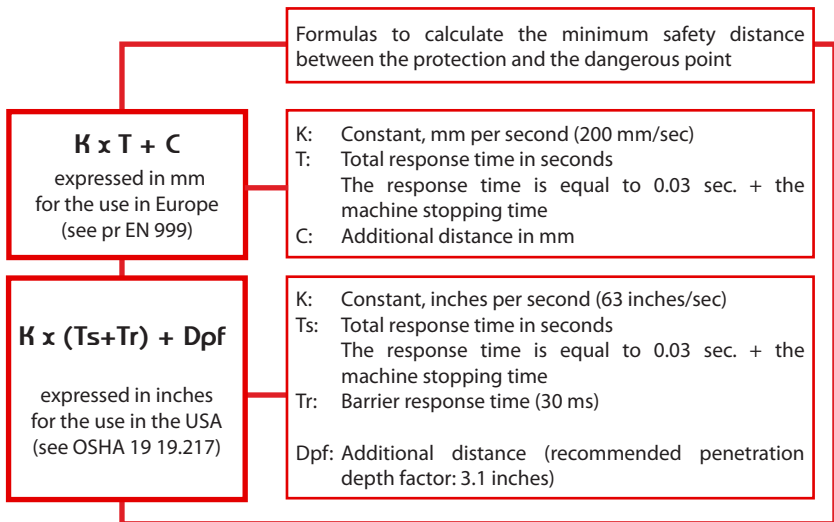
Formulas to calculate the minimum safety distance between the protection and the dangerous point

K x T + C

expressed in mm for the use in Europe (see pr EN 999)

K: Constant, mm per second (200 mm/sec)
T: Total response time in seconds
The response time is equal to 0.03 sec. + the machine stopping time
C: Additional distance in mm

K x (Ts+Tr) + Dpf

expressed in inches for the use in the USA (see OSHA 19 19.217)

K: Constant, inches per second (63 inches/sec)
Ts: Total response time in seconds
The response time is equal to 0.03 sec. + the machine stopping time
Tr: Barrier response time (30 ms)

Dpf: Additional distance (recommended penetration depth factor: 3.1 inches)